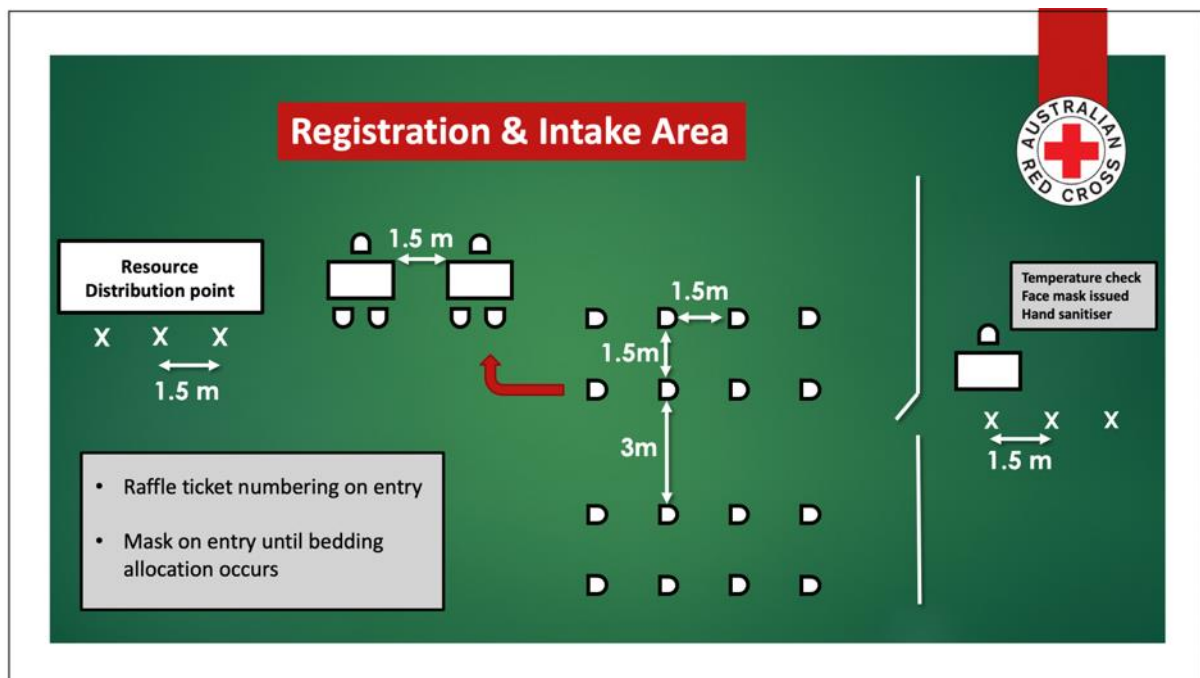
Registration & Intake Area

AUSTRALIAN RED CROSS

Resource Distribution point

X X X

1.5 m

1.5 m

1.5m

1.5m

3m

Temperature check
Face mask issued
Hand sanitiser

X X X

1.5 m

• Raffle ticket numbering on entry

• Mask on entry until bedding allocation occurs